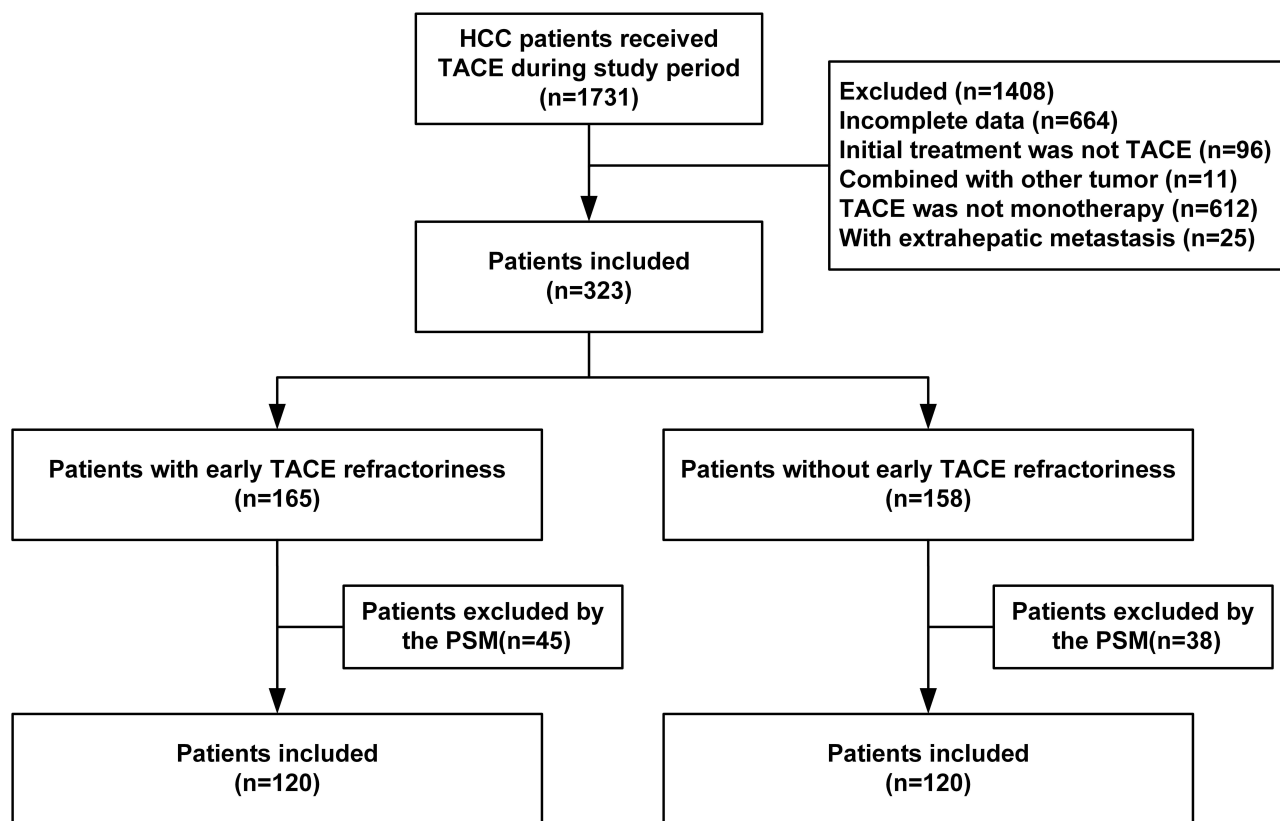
HCC patients received TACE during study period (n=1731)

Excluded (n=1408)
Incomplete data (n=664)
Initial treatment was not TACE (n=96)
Combined with other tumor (n=11)
TACE was not monotherapy (n=612)
With extrahepatic metastasis (n=25)

Patients included (n=323)

Patients with early TACE refractoriness (n=165)

Patients without early TACE refractoriness (n=158)

Patients excluded by the PSM(n=45)

Patients excluded by the PSM(n=38)

Patients included (n=120)

Patients included (n=120)